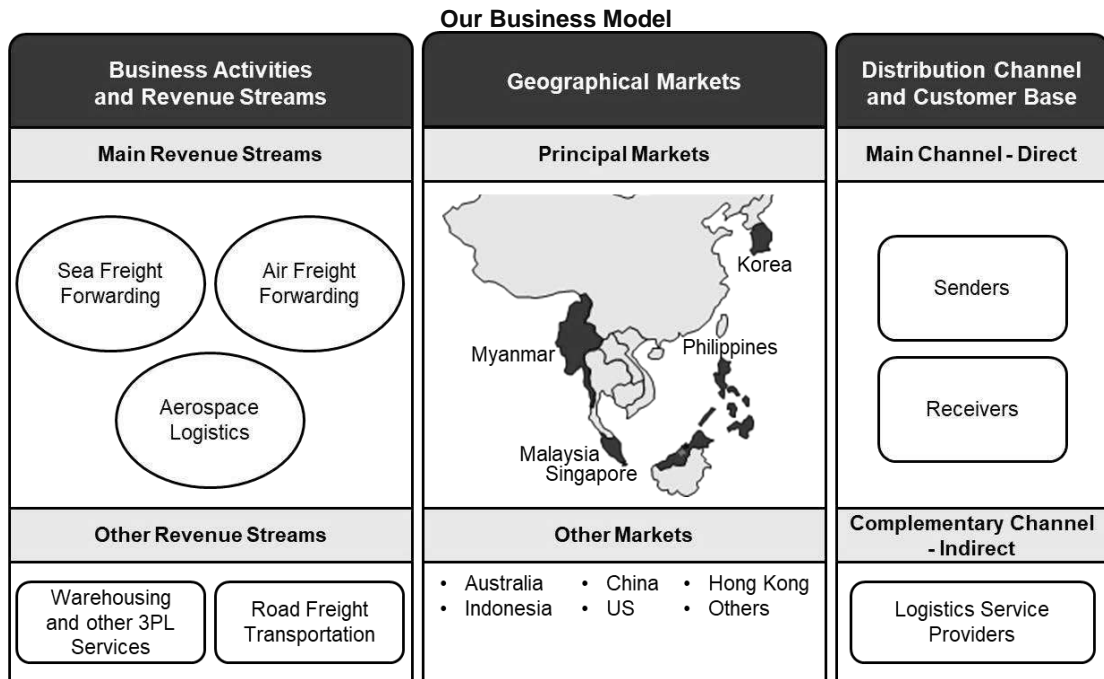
Our Business Model

Business Activities and Revenue Streams

Main Revenue Streams

Sea Freight Forwarding

Air Freight Forwarding

Aerospace Logistics

Other Revenue Streams

Warehousing and other 3PL Services

Road Freight Transportation

Geographical Markets

Principal Markets

Korea

Myanmar

Philippines

Malaysia

Singapore

Other Markets

• Australia
• Indonesia
• China
• US
• Hong Kong
• Others

Distribution Channel and Customer Base

Main Channel - Direct

Senders

Receivers

Complementary Channel - Indirect

Logistics Service Providers